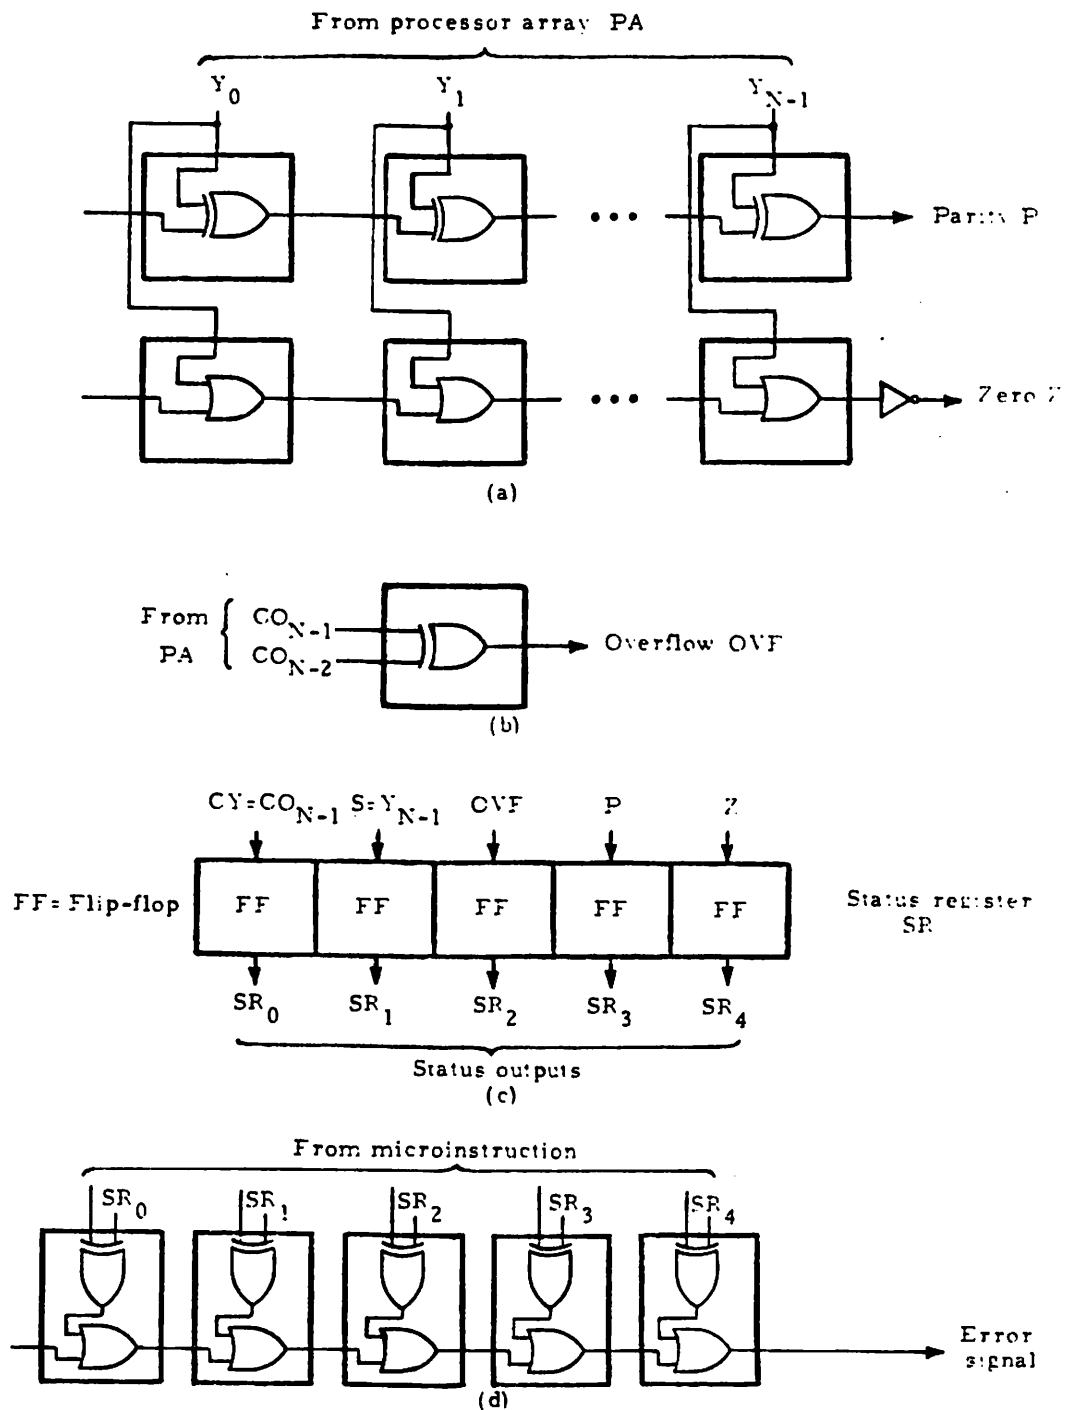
From processor array PA

$Y_0$

$Y_1$

$Y_{N-1}$

Parity P

Zero Z

(a)

From PA

$CO_{N-1}$

$CO_{N-2}$

Overflow OVF

(b)

$CY=CO_{N-1}$

$S=Y_{N-1}$

OVF

P

Z

FF= Flip-flop

FF

FF

FF

FF

FF

Status register SR

$SR_0$

$SR_1$

$SR_2$

$SR_3$

$SR_4$

Status outputs

(c)

From microinstruction

$SR_0$

$SR_1$

$SR_2$

$SR_3$

$SR_4$

Error signal

(d)